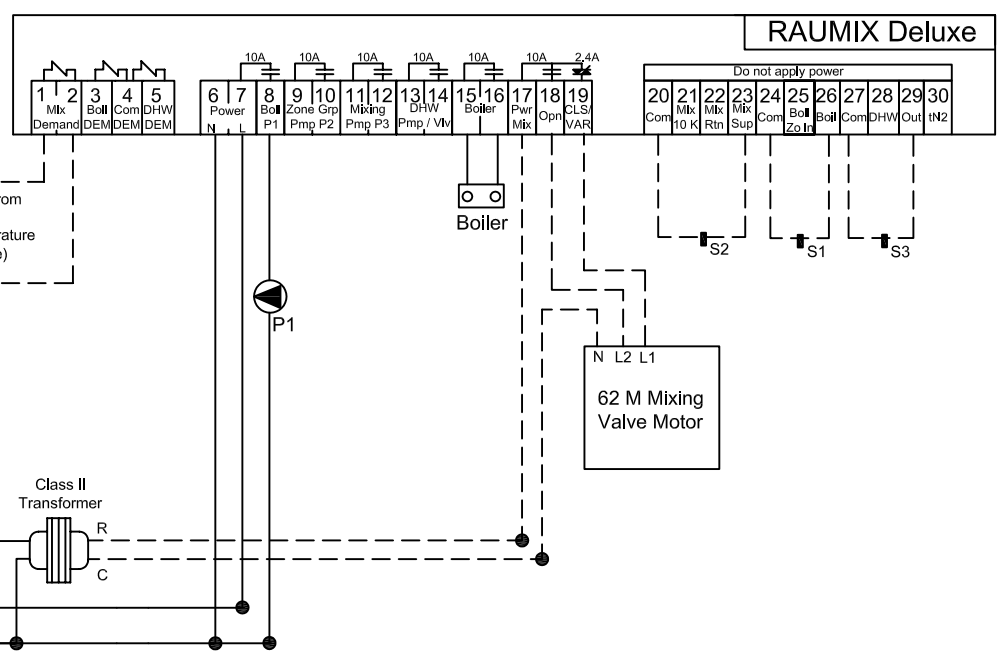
RAUMIX Deluxe

10A 10A 10A 10A 10A 10A 2.4A

Do not apply power

1 2 Mix Demand
3 Boil DEM
4 Com DEM
5 DHW DEM
6 7 Power N L
8 Boil P1
9 10 Zone Grp Pmp P2
11 12 Mixing Pmp P3
13 14 DHW Pmp / Vlv
15 16 Boiler
17 Pwr Mix
18 Opn
19 CLS/ VAR
20 Com
21 Mix 10 K
22 Mix Rtn
23 Mix Sup
24 Com
25 Boil Zo In
26 Boil
27 Com
28 DHW
29 Out
30 tN2

rom

rature
e)

Boiler

S2 S1 S3

P1

N L2 L1

62 M Mixing Valve Motor

Class II Transformer

R

C